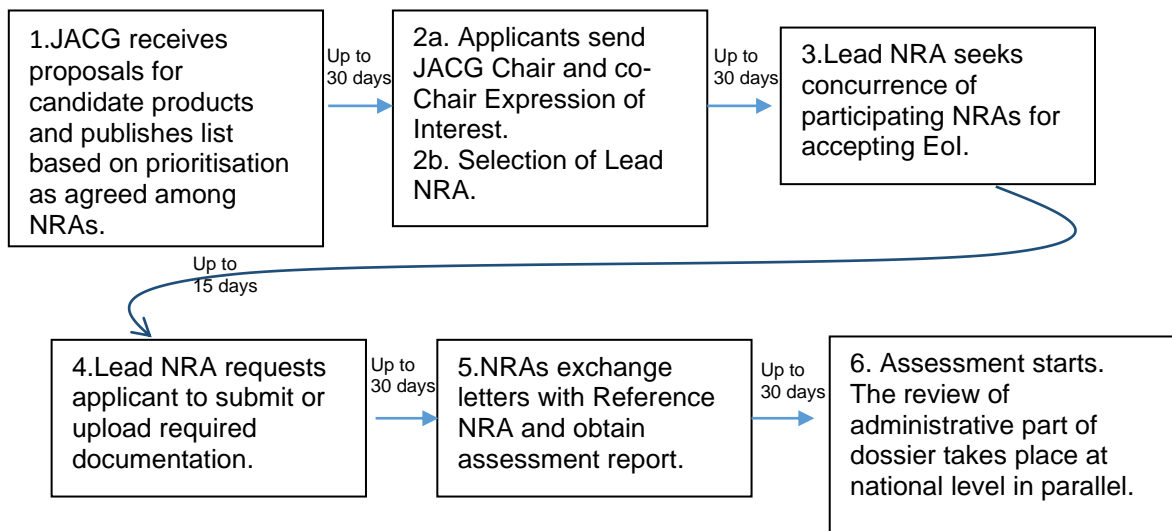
1.JACG receives proposals for candidate products and publishes list based on prioritisation as agreed among NRAs.

Up to 30 days

2a. Applicants send JACG Chair and co-Chair Expression of Interest.
2b. Selection of Lead NRA.

Up to 30 days

3.Lead NRA seeks concurrence of participating NRAs for accepting EoI.

Up to 15 days

4.Lead NRA requests applicant to submit or upload required documentation.

Up to 30 days

5.NRAs exchange letters with Reference NRA and obtain assessment report.

Up to 30 days

6. Assessment starts. The review of administrative part of dossier takes place at national level in parallel.